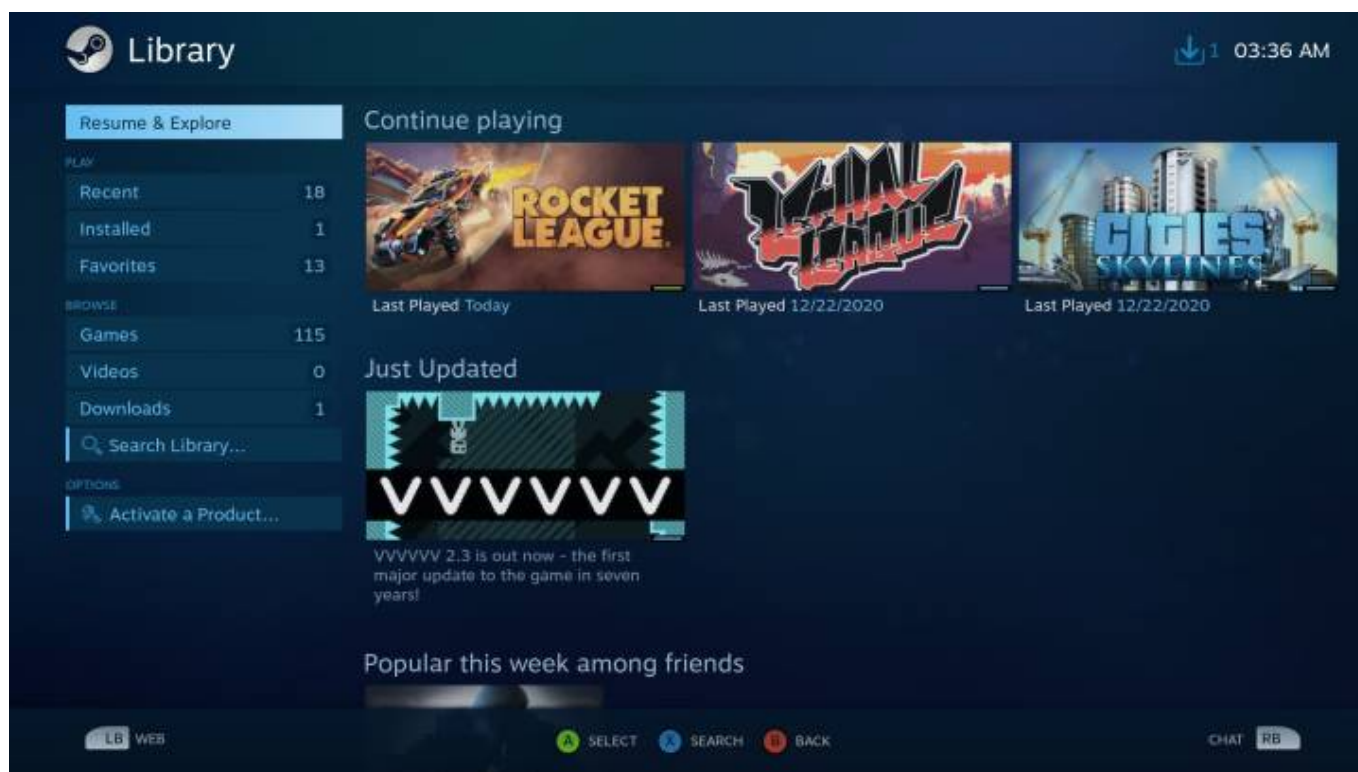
Library

1 03:36 AM

Resume & Explore

PLAY

Recent 18

Installed 1

Favorites 13

BROWSE

Games 115

Videos 0

Downloads 1

Search Library...

OPTIONS

Activate a Product...

Continue playing

ROCKET LEAGUE

Last Played Today

Last Played 12/22/2020

CITIES SKYLINES

Last Played 12/22/2020

Just Updated

VVVVVV

VVVVVV 2.3 is out now - the first major update to the game in seven years!

Popular this week among friends

LB WEB

A SELECT X SEARCH B BACK

CHAT RB